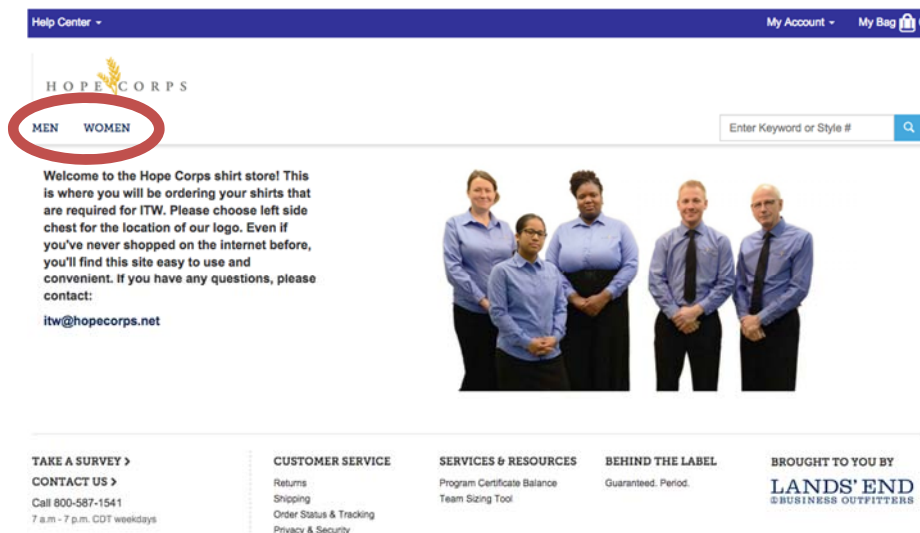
Help Center ▾

My Account ▾ My Bag

HOPE CORPS

MEN WOMEN

Enter Keyword or Style #

Welcome to the Hope Corps shirt store! This is where you will be ordering your shirts that are required for ITW. Please choose left side chest for the location of our logo. Even if you've never shopped on the internet before, you'll find this site easy to use and convenient. If you have any questions, please contact:

itw@hopecorps.net

TAKE A SURVEY >
CONTACT US >
Call 800-587-1541
7 a.m - 7 p.m. CDT weekdays

CUSTOMER SERVICE
Returns
Shipping
Order Status & Tracking
Privacy & Security

SERVICES & RESOURCES
Program Certificate Balance
Team Sizing Tool

BEHIND THE LABEL
Guaranteed. Period.

BROUGHT TO YOU BY
LANDS' END
BUSINESS OUTFITTERS